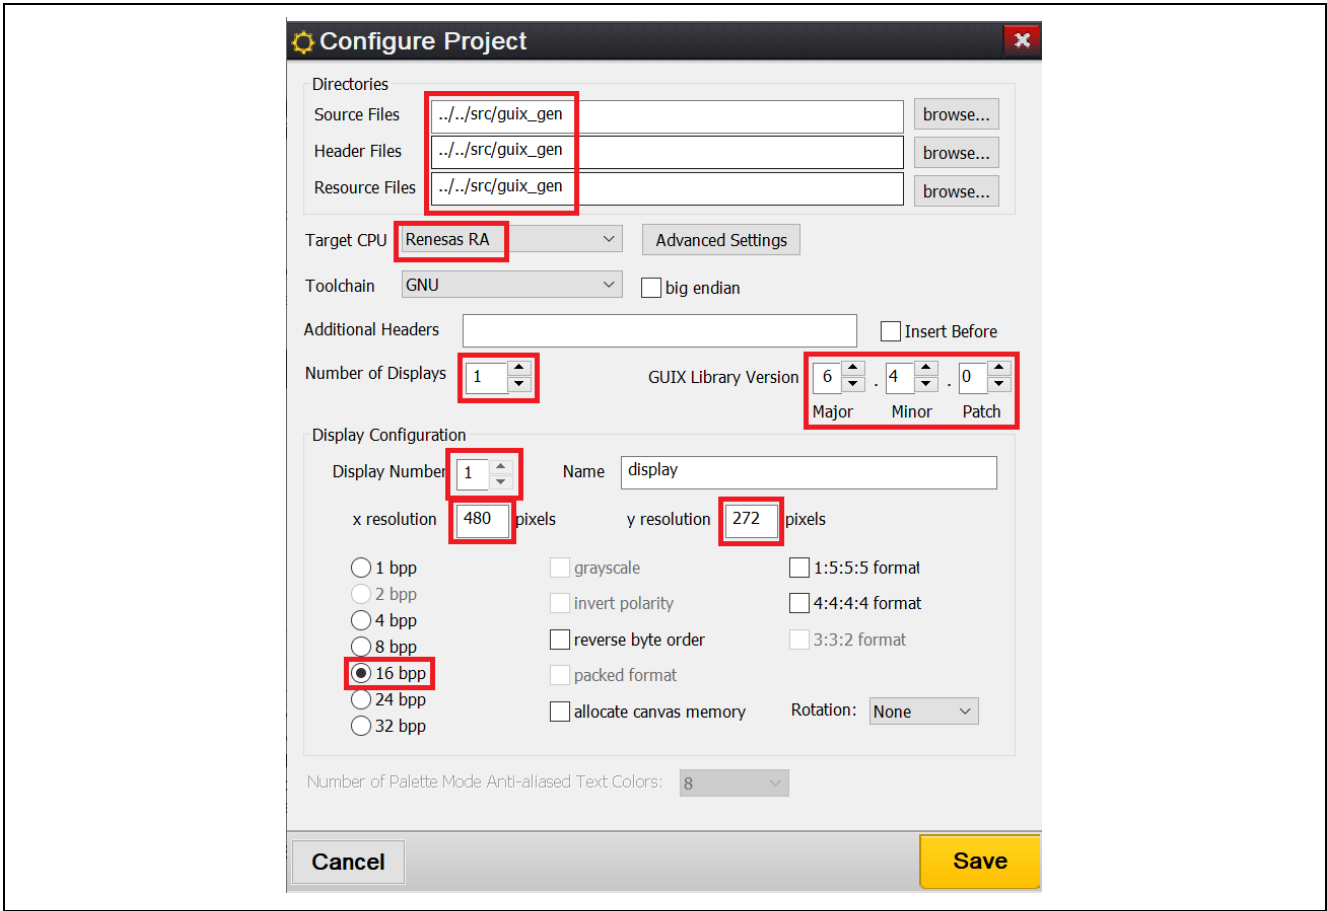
Configure Project

Directories

Source Files ../../src/guix_gen browse...

Header Files ../../src/guix_gen browse...

Resource Files ../../src/guix_gen browse...

Target CPU Renesas RA Advanced Settings

Toolchain GNU big endian

Additional Headers Insert Before

Number of Displays 1

GUIX Library Version 6 . 4 . 0
Major Minor Patch

Display Configuration

Display Number 1 Name display

x resolution 480 pixels y resolution 272 pixels

1 bpp
2 bpp
4 bpp
8 bpp
16 bpp
24 bpp
32 bpp

grayscale
invert polarity
reverse byte order
packed format
allocate canvas memory

1:5:5:5 format
4:4:4:4 format
3:3:2 format

Rotation: None

Number of Palette Mode Anti-aliased Text Colors: 8

Cancel

Save